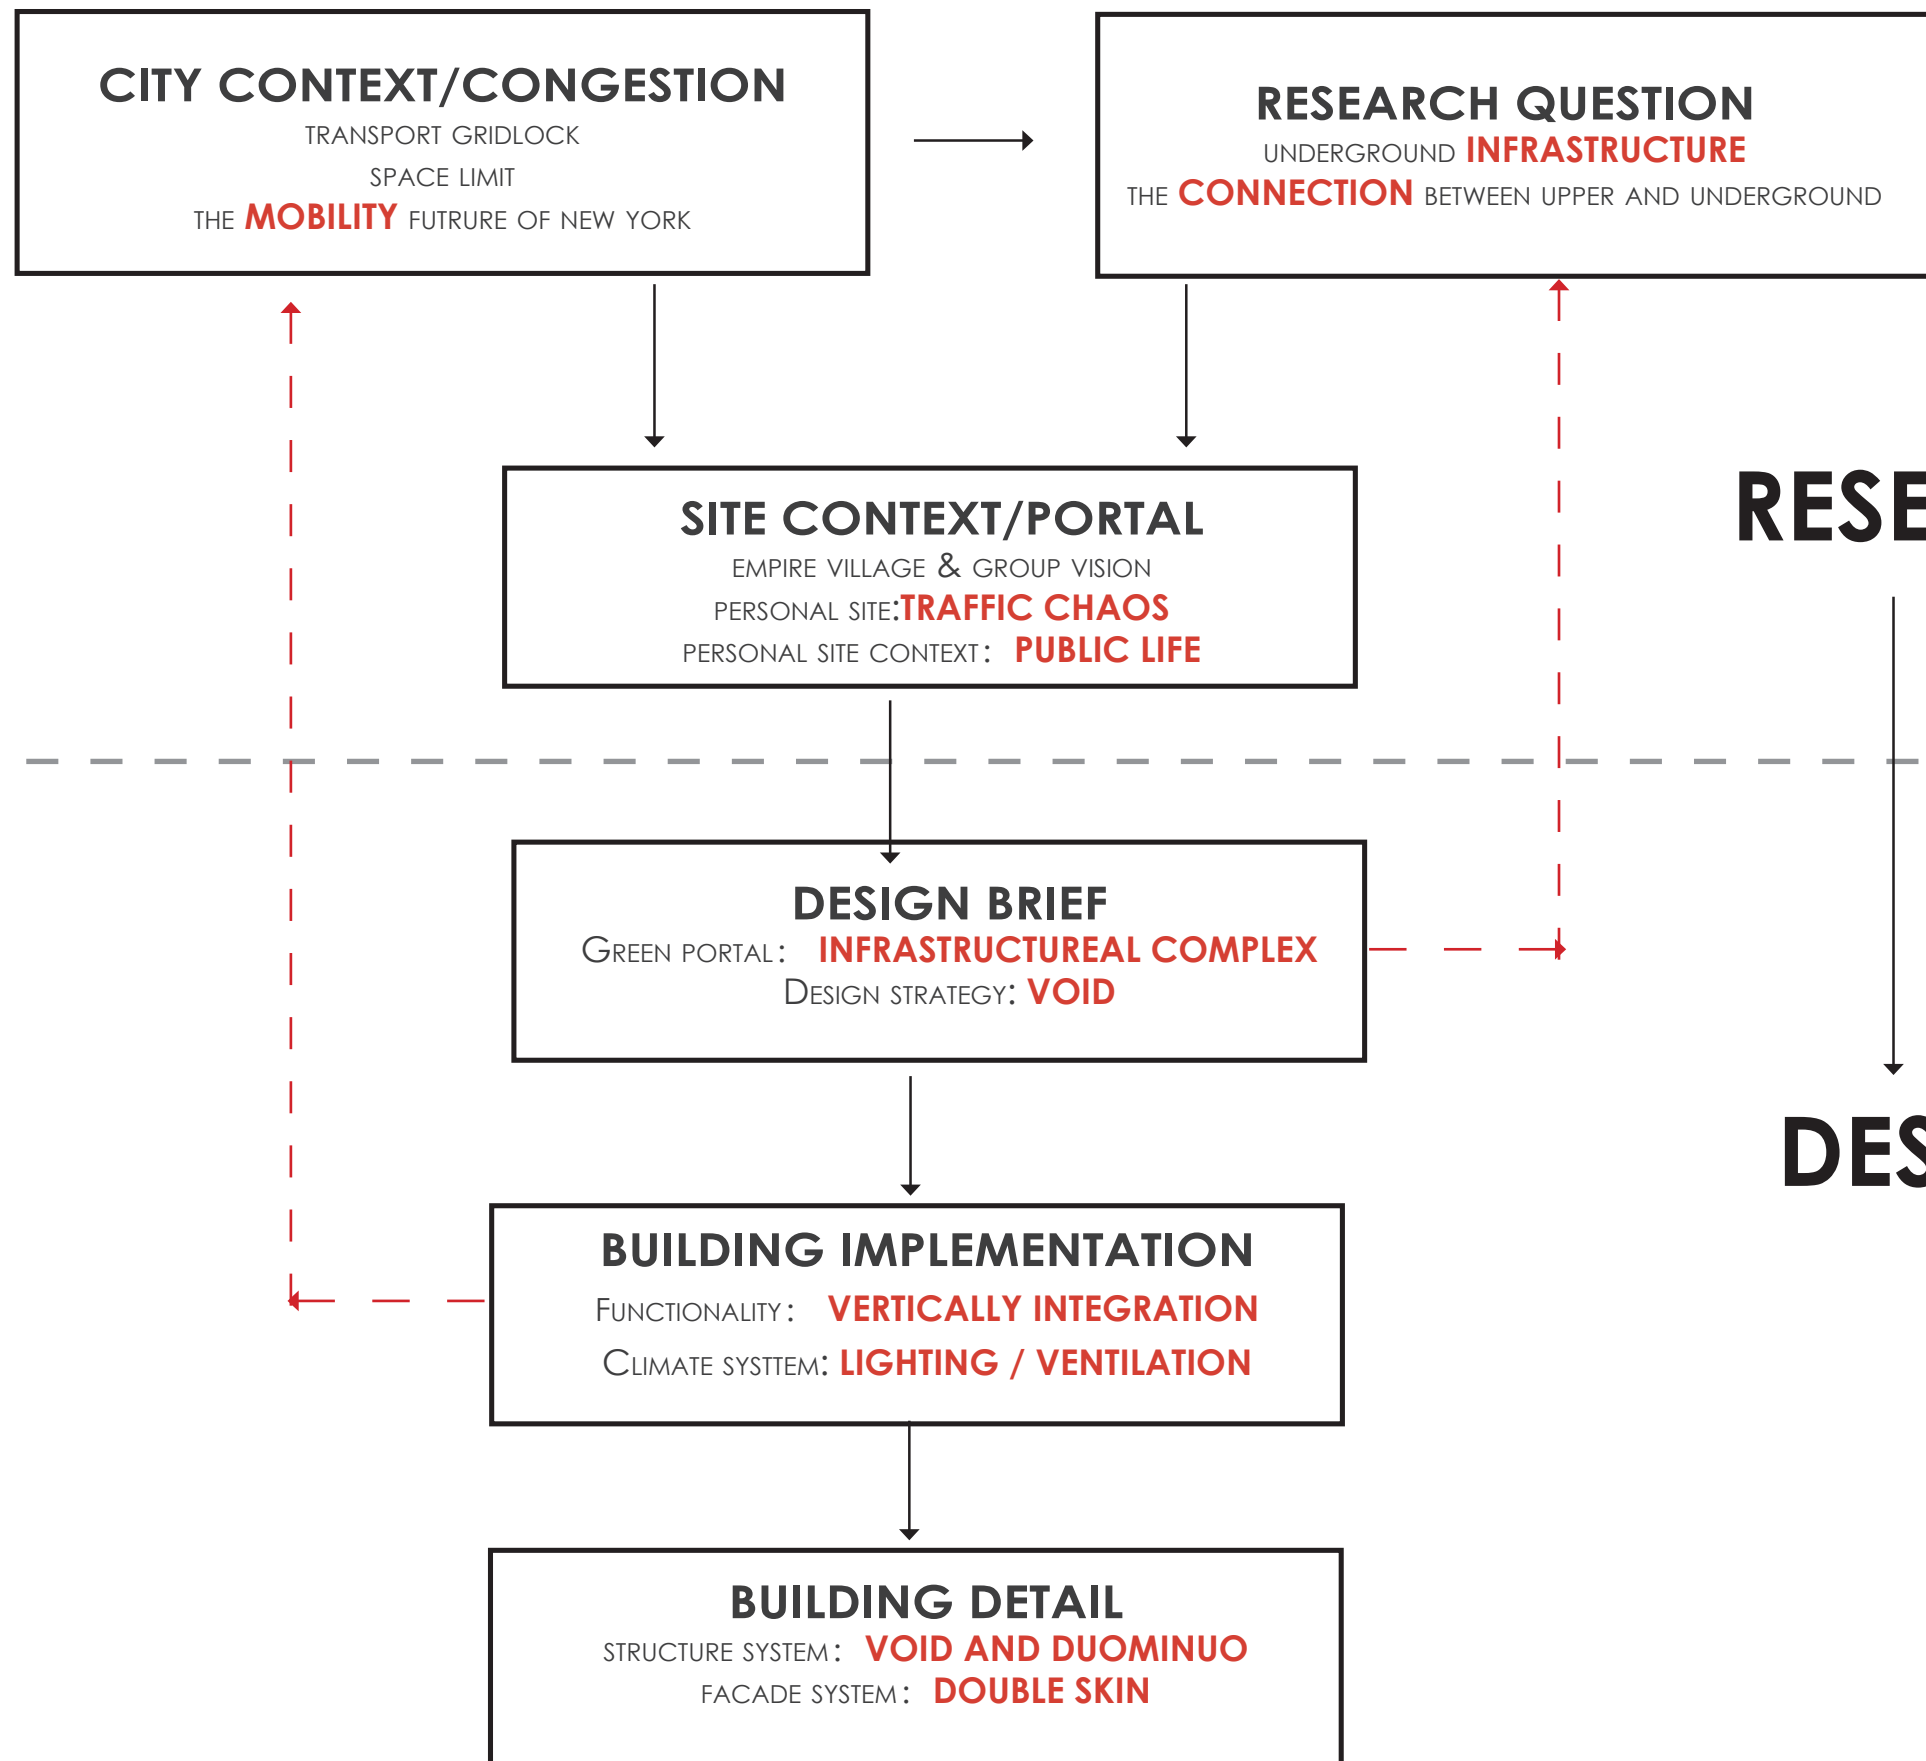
CITY CONTEXT/CONGESTION
TRANSPORT GRIDLOCK
SPACE LIMIT
THE MOBILITY FUTRURE OF NEW YORK

RESEARCH QUESTION
UNDERGROUND INFRASTRUCTURE
THE CONNECTION BETWEEN UPPER AND UNDERGROUND

SITE CONTEXT/PORTAL
EMPIRE VILLAGE & GROUP VISION
PERSONAL SITE:TRAFFIC CHAOS
PERSONAL SITE CONTEXT: PUBLIC LIFE

RESE

DESIGN BRIEF
GREEN PORTAL: INFRASTRUCTUREAL COMPLEX
DESIGN STRATEGY: VOID

DES

BUILDING IMPLEMENTATION
FUNCTIONALITY: VERTICALLY INTEGRATION
CLIMATE SYSTTEM: LIGHTING / VENTILATION

BUILDING DETAIL
STRUCTURE SYSTEM: VOID AND DUOMINUO
FACADE SYSTEM: DOUBLE SKIN